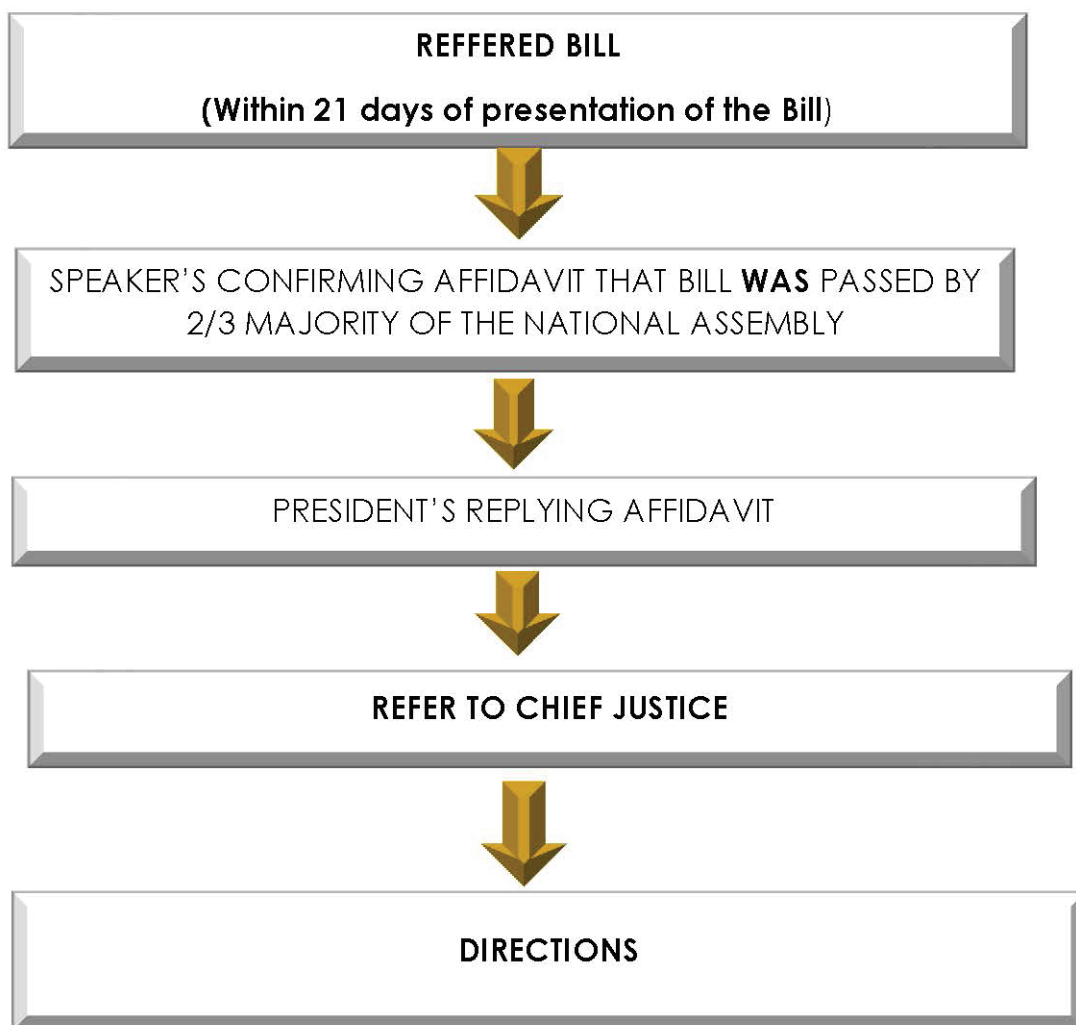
REFFERED BILL

(Within 21 days of presentation of the Bill)

SPEAKER'S CONFIRMING AFFIDAVIT THAT BILL WAS PASSED BY 2/3 MAJORITY OF THE NATIONAL ASSEMBLY

PRESIDENT'S REPLYING AFFIDAVIT

REFER TO CHIEF JUSTICE

DIRECTIONS